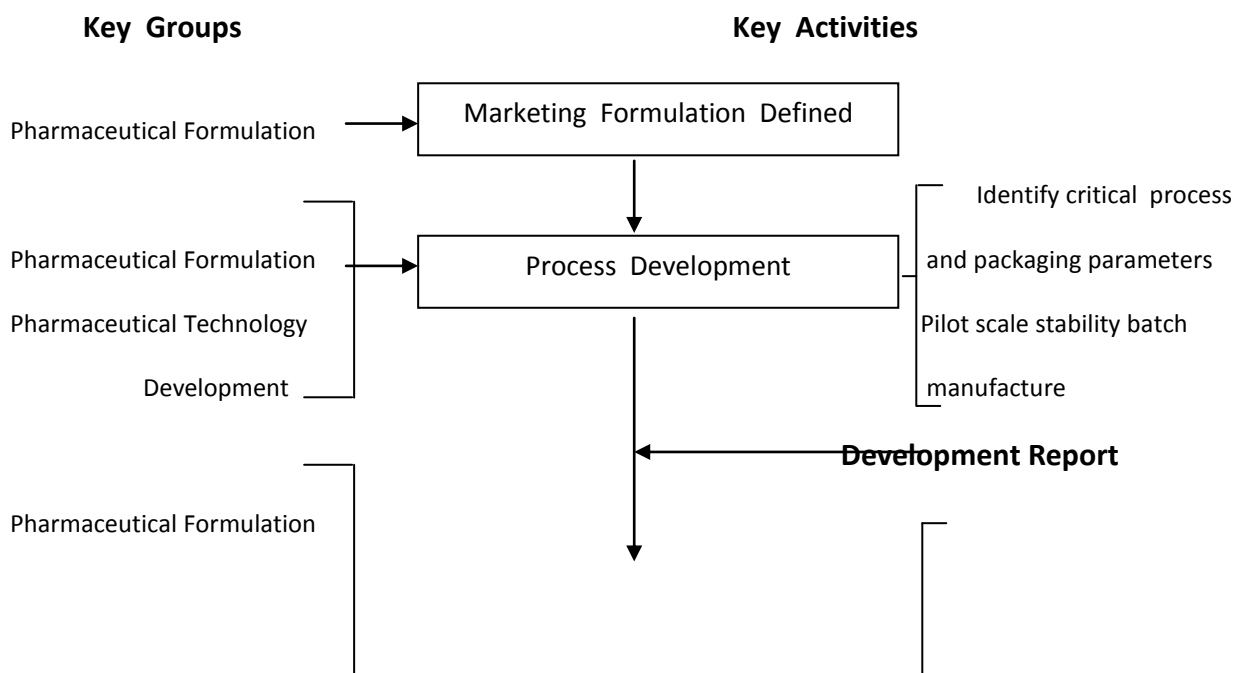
Key Groups

Key Activities

Pharmaceutical Formulation

Marketing Formulation Defined

Pharmaceutical Formulation

Pharmaceutical Technology

Development

Process Development

Identify critical process

and packaging parameters

Pilot scale stability batch

manufacture

Development Report

Pharmaceutical Formulation